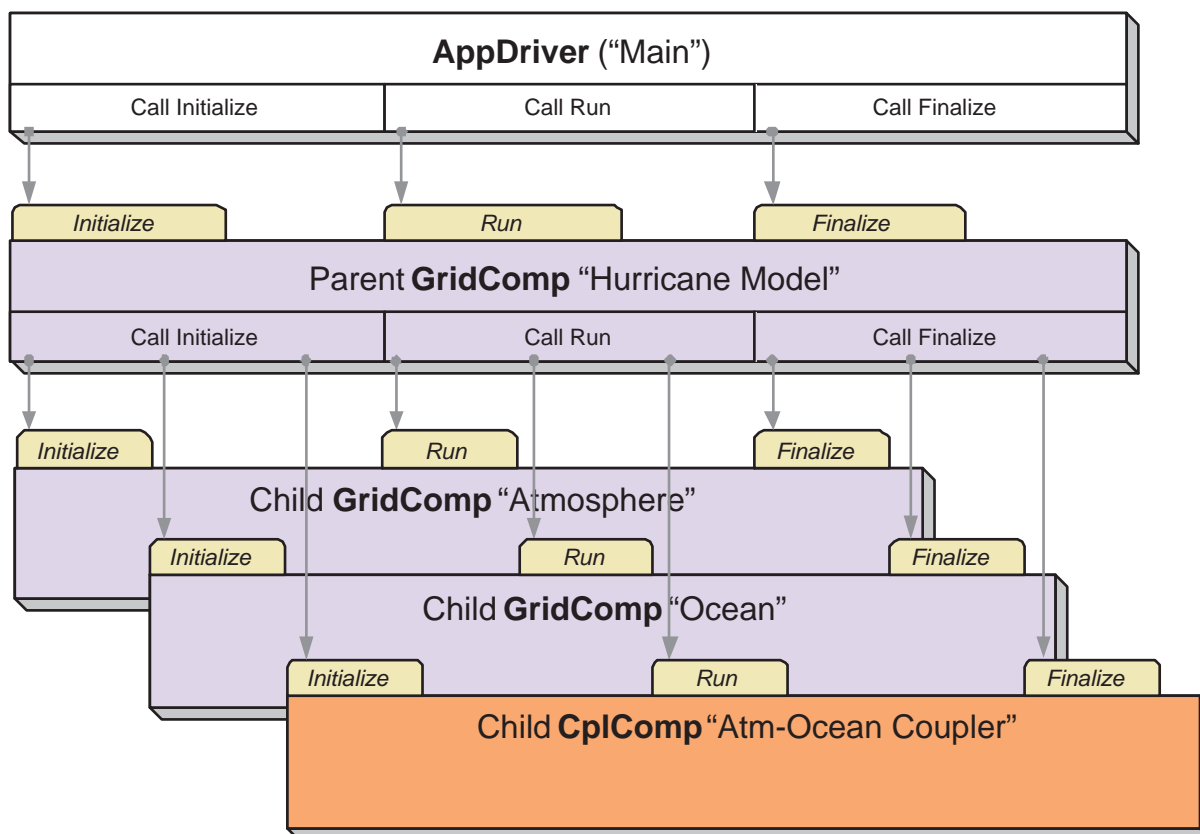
AppDriver ("Main")

Call Initialize

Call Run

Call Finalize

Initialize

Run

Finalize

Parent GridComp "Hurricane Model"

Call Initialize

Call Run

Call Finalize

Initialize

Run

Finalize

Child GridComp "Atmosphere"

Initialize

Run

Finalize

Child GridComp "Ocean"

Initialize

Run

Finalize

Child CplComp "Atm-Ocean Coupler"